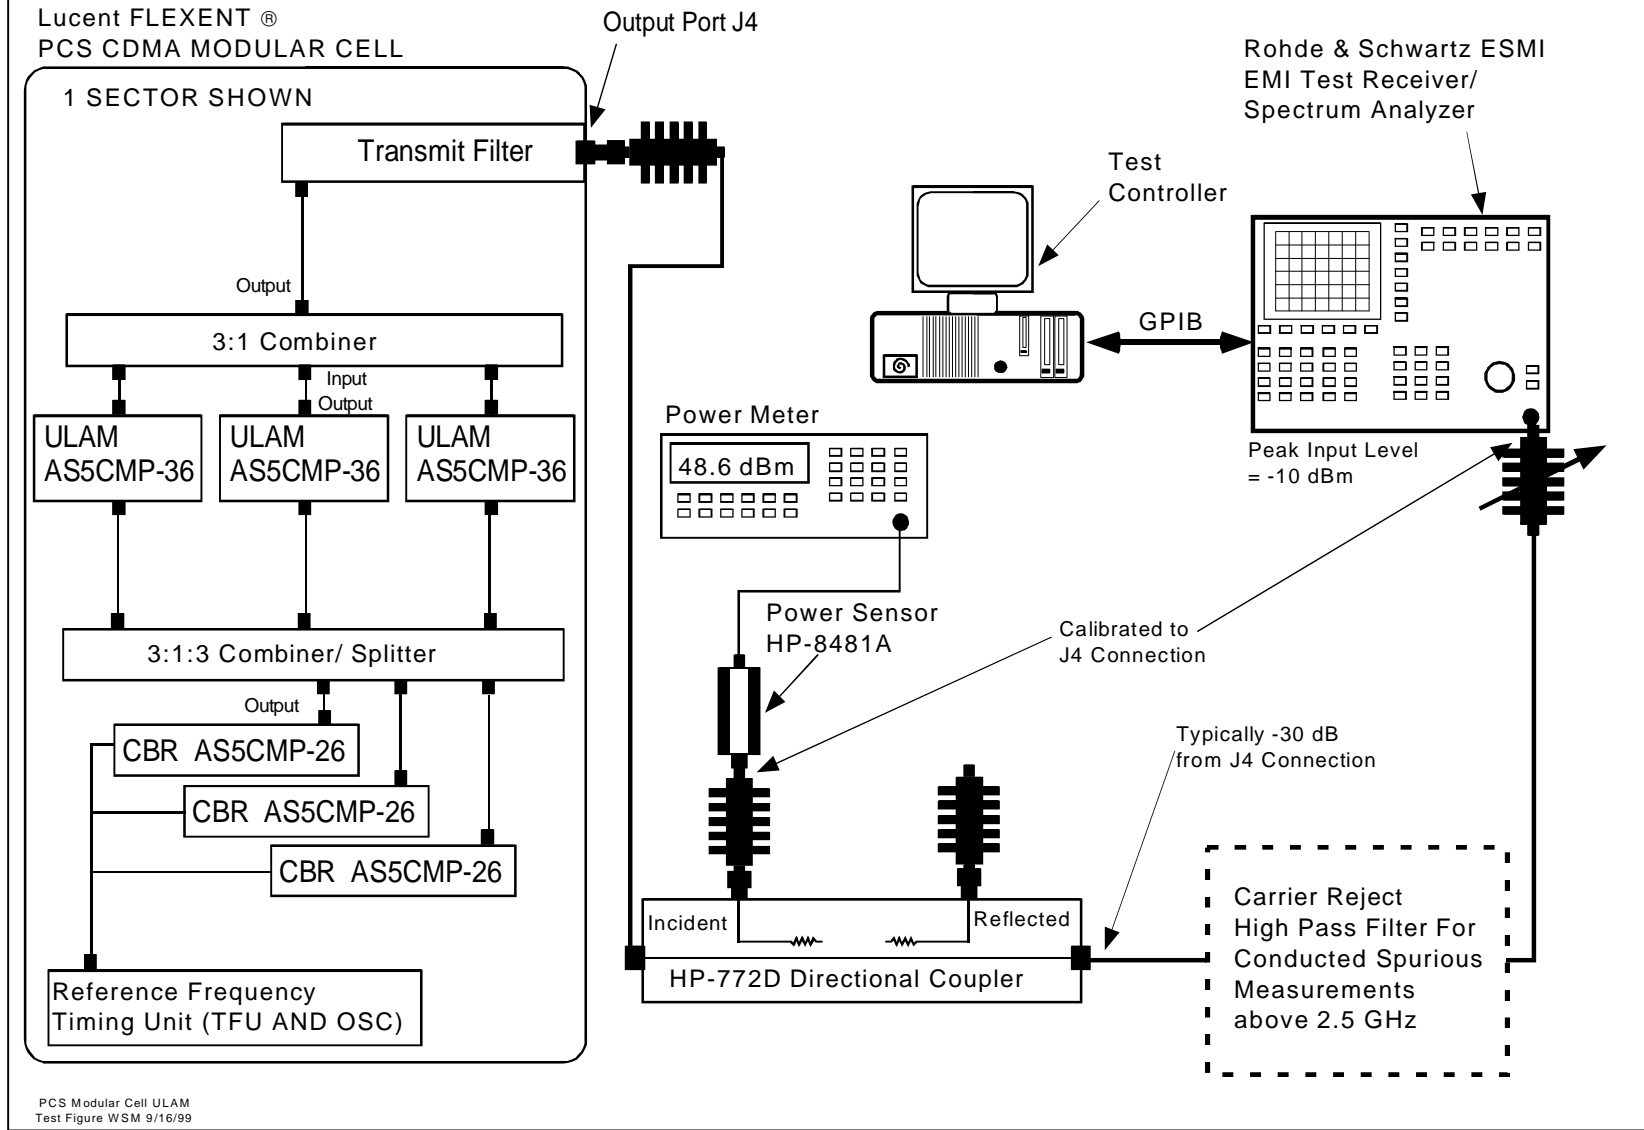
Lucent FLEXENT ®
PCS CDMA MODULAR CELL

Output Port J4

Rohde & Schwartz ESMI
EMI Test Receiver/
Spectrum Analyzer

1 SECTOR SHOWN

Transmit Filter

Test
Controller

Output

3:1 Combiner

GPIB

Input
Output

ULAM
AS5CMP-36

ULAM
AS5CMP-36

ULAM
AS5CMP-36

Power Meter

48.6 dBm

Peak Input Level
= -10 dBm

Power Sensor
HP-8481A

Calibrated to
J4 Connection

3:1:3 Combiner/ Splitter

Output

CBR AS5CMP-26

CBR AS5CMP-26

CBR AS5CMP-26

Typically -30 dB
from J4 Connection

Incident

Reflected

Carrier Reject
High Pass Filter For
Conducted Spurious
Measurements
above 2.5 GHz

Reference Frequency
Timing Unit (TFU AND OSC)

HP-772D Directional Coupler

PCS Modular Cell ULAM
Test Figure WSM 9/16/99